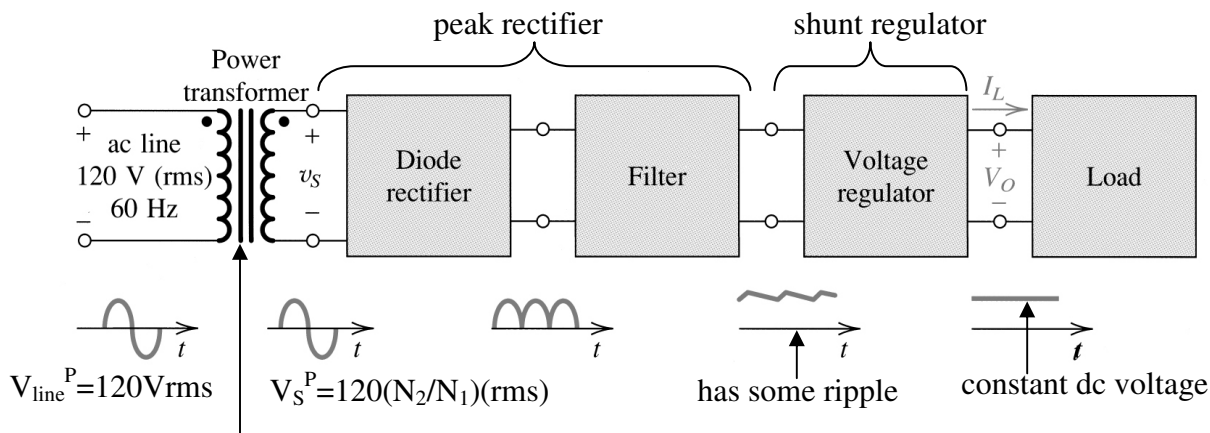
peak rectifier

shunt regulator

Power transformer

+ ac line 120 V (rms) 60 Hz −

+ $v_S$ −

Diode rectifier

Filter

Voltage regulator

$I_L$

+ $V_O$ −

Load

$t$

$t$

$t$

$t$

$t$

$V_{line}^P$=120Vrms

$V_S^P$=120($N_2$/$N_1$)(rms)

has some ripple

constant dc voltage